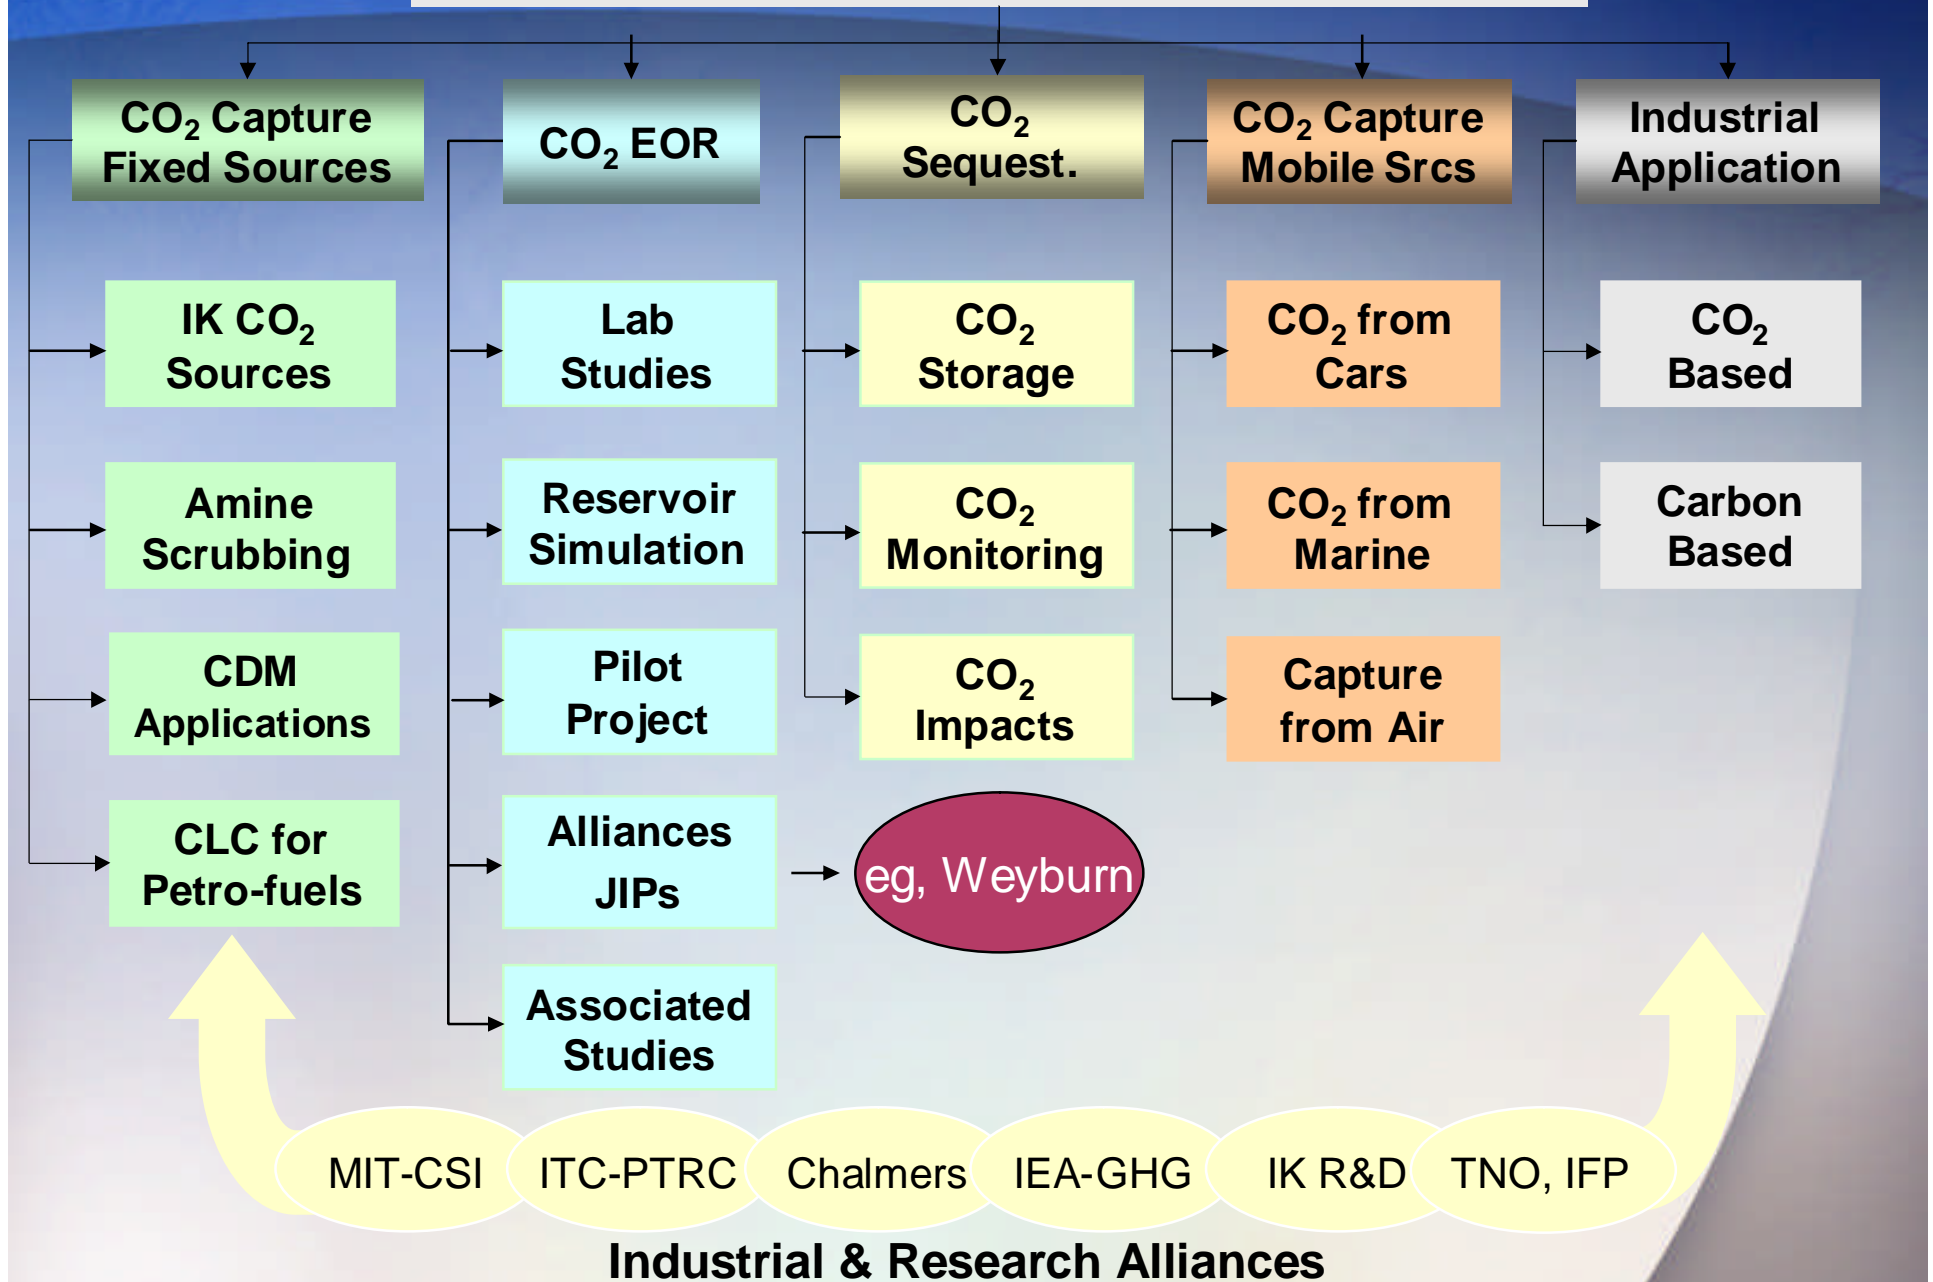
$CO_2$ Capture Fixed Sources

$CO_2$ EOR

$CO_2$ Sequest.

$CO_2$ Capture Mobile Srcs

Industrial Application

IK $CO_2$ Sources

Amine Scrubbing

CDM Applications

CLC for Petro-fuels

Lab Studies

Reservoir Simulation

Pilot Project

Alliances JIPs

Associated Studies

$CO_2$ Storage

$CO_2$ Monitoring

$CO_2$ Impacts

eg, Weyburn

$CO_2$ from Cars

$CO_2$ from Marine

Capture from Air

$CO_2$ Based

Carbon Based

MIT-CSI

ITC-PTRC

Chalmers

IEA-GHG

IK R&D

TNO, IFP

Industrial & Research Alliances